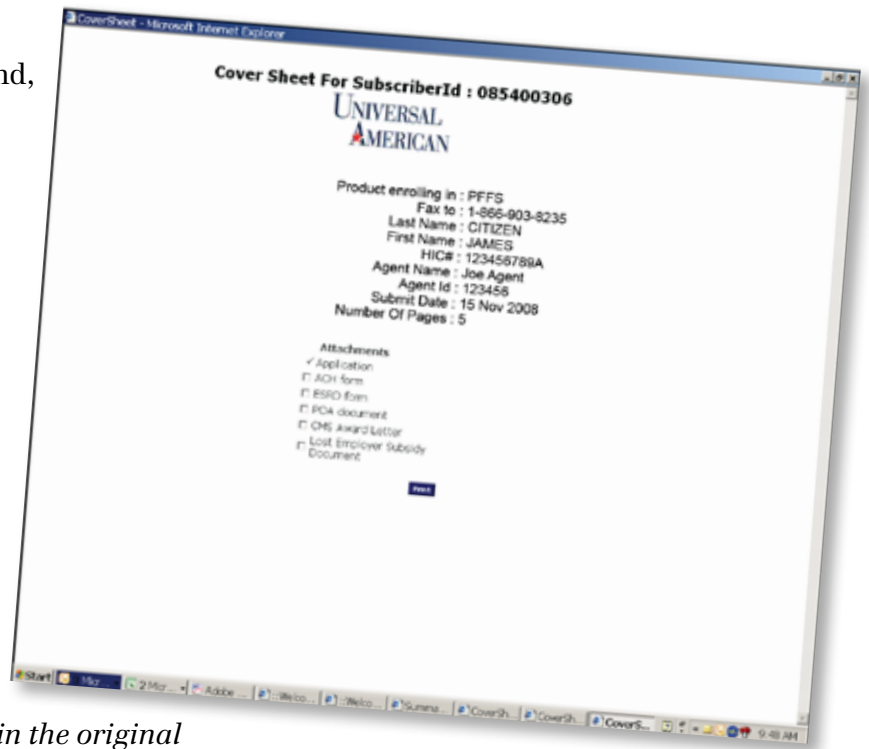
nd,

CoverSheet - Microsoft Internet Explorer

Cover Sheet For SubscriberId : 085400306

UNIVERSAL AMERICAN

Product enrolling in : PFFS
Fax to : 1-866-903-8235
Last Name : CITIZEN
First Name : JAMES
HIC# : 123456789A
Agent Name : Joe Agent
Agent Id : 123456
Submit Date : 15 Nov 2008
Number Of Pages : 5

Attachments
✓ Application
☐ ACH form
☐ ESRD form
☐ POA document
☐ CMS award Letter
☐ Lost Employer Subsidy Document

Print

Start | Micr... | 2 Micr... | Adobe ... | Welco... | Welco... | Summa... | CoverSh... | CoverSh... | CoverS... | 9:48 AM

in the original